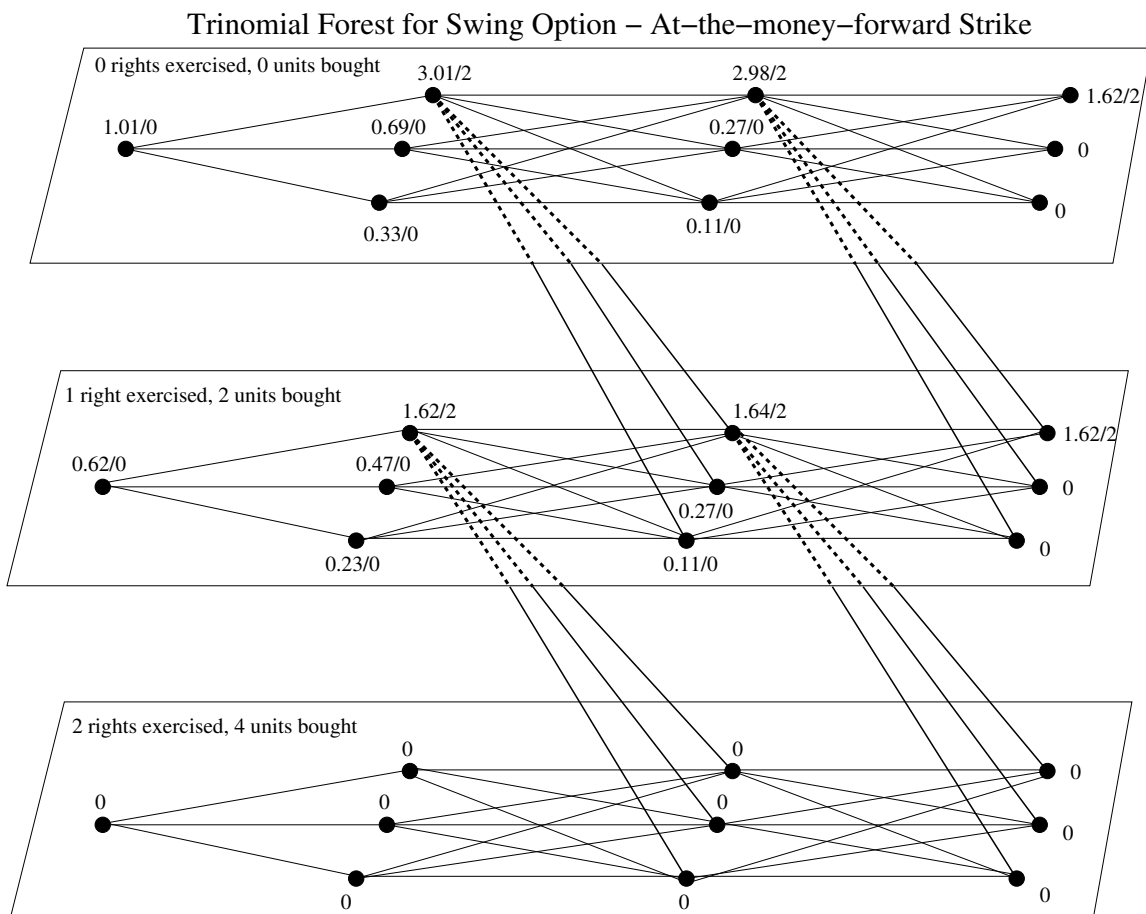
Trinomial Forest for Swing Option − At−the−money−forward Strike

0 rights exercised, 0 units bought

3.01/2

2.98/2

1.62/2

1.01/0

0.69/0

0.27/0

0

0

0.33/0

0.11/0

1 right exercised, 2 units bought

1.62/2

1.64/2

1.62/2

0.62/0

0.47/0

0

0.27/0

0.23/0

0.11/0

0

2 rights exercised, 4 units bought

0

0

0

0

0

0

0

0

0

0

0

0